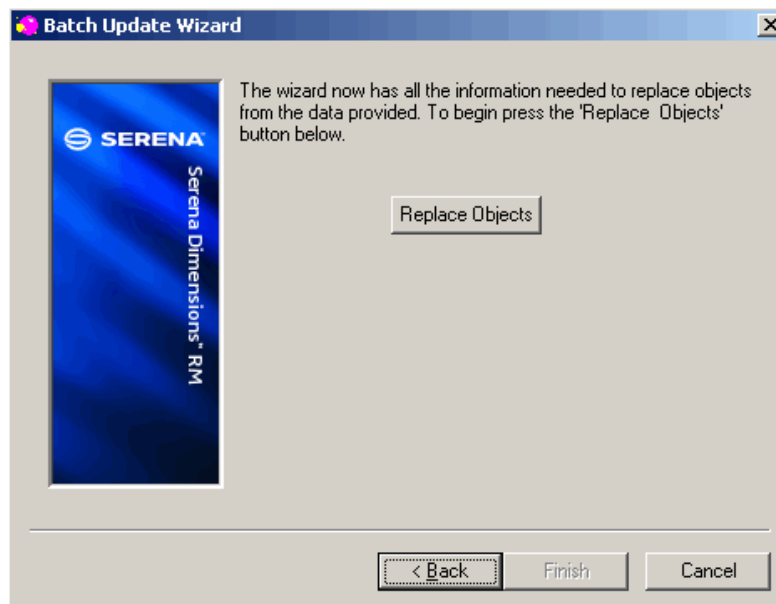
Batch Update Wizard

SERENA

Serena Dimensions® RM

The wizard now has all the information needed to replace objects from the data provided. To begin press the 'Replace Objects' button below.

Replace Objects

< Back

Finish

Cancel